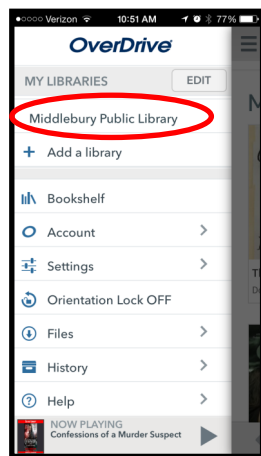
●○○○○ Verizon 10:51 AM 77%

OverDrive

MY LIBRARIES EDIT

Middlebury Public Library

+ Add a library

Bookshelf

Account

Settings

Orientation Lock OFF

Files

History

Help

NOW PLAYING
Confessions of a Murder Suspect